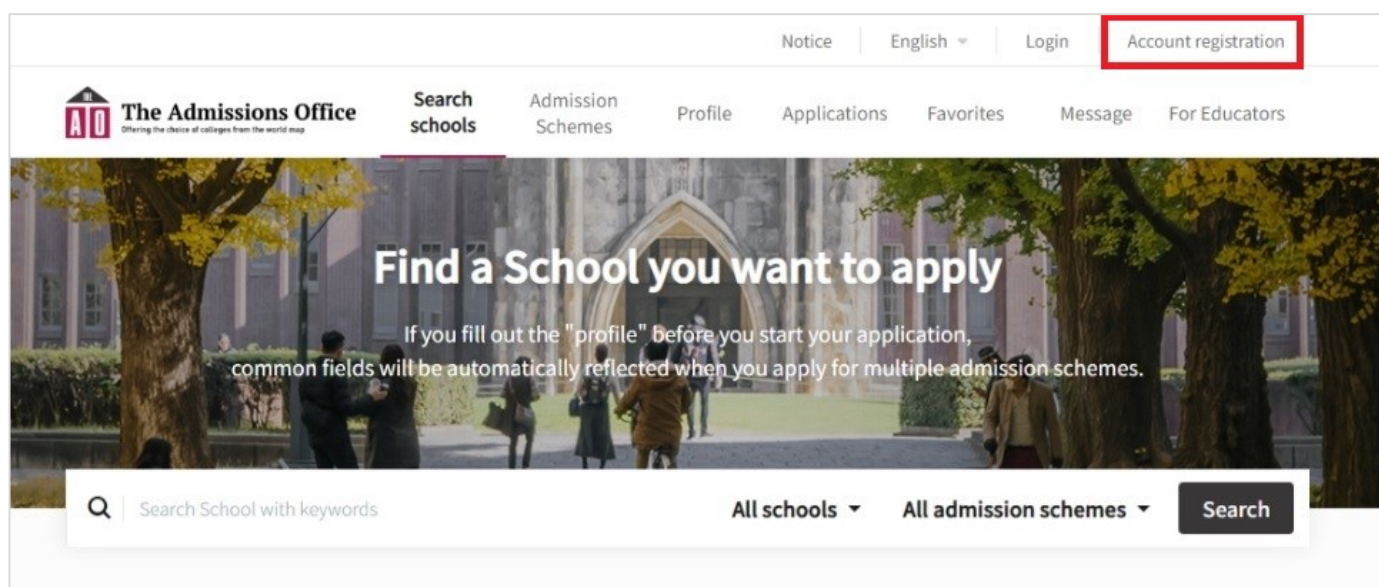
Notice English Login Account registration

AO The Admissions Office
Offering the choice of colleges from the world map

Search schools Admission Schemes Profile Applications Favorites Message For Educators

Find a School you want to apply

If you fill out the "profile" before you start your application, common fields will be automatically reflected when you apply for multiple admission schemes.

Search School with keywords

All schools

All admission schemes

Search